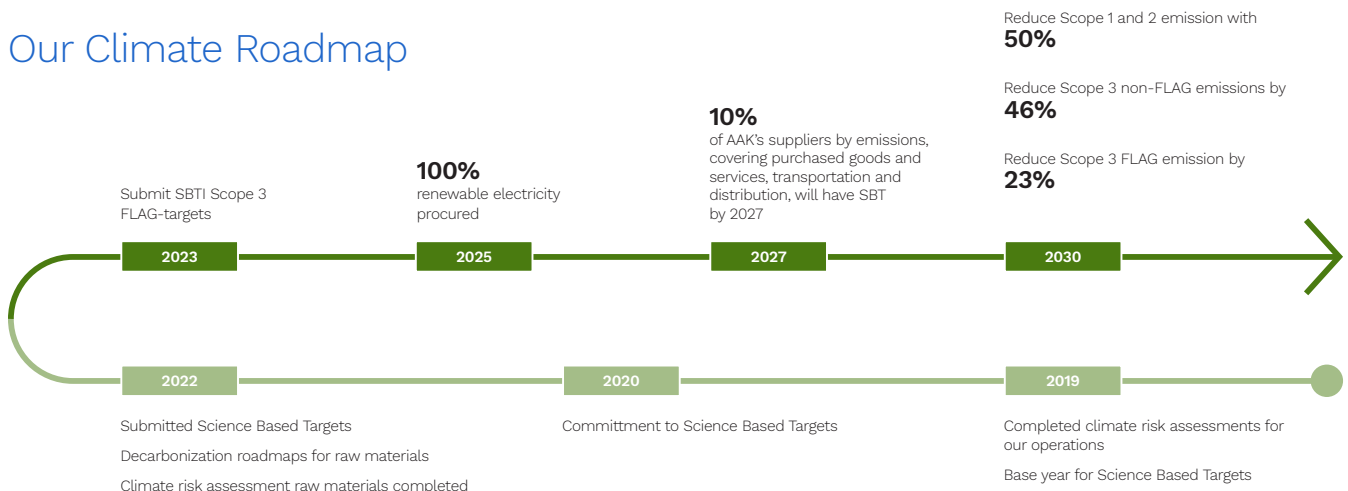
Our Climate Roadmap

Submit SBTI Scope 3 FLAG-targets

2023

100%
renewable electricity procured

2025

10%
of AAK's suppliers by emissions, covering purchased goods and services, transportation and distribution, will have SBT by 2027

2027

Reduce Scope 1 and 2 emission with
50%

Reduce Scope 3 non-FLAG emissions by
46%

Reduce Scope 3 FLAG emission by
23%

2030

2022

Submitted Science Based Targets

Decarbonization roadmaps for raw materials

Climate risk assessment raw materials completed

2020

Committment to Science Based Targets

2019

Completed climate risk assessments for our operations

Base year for Science Based Targets